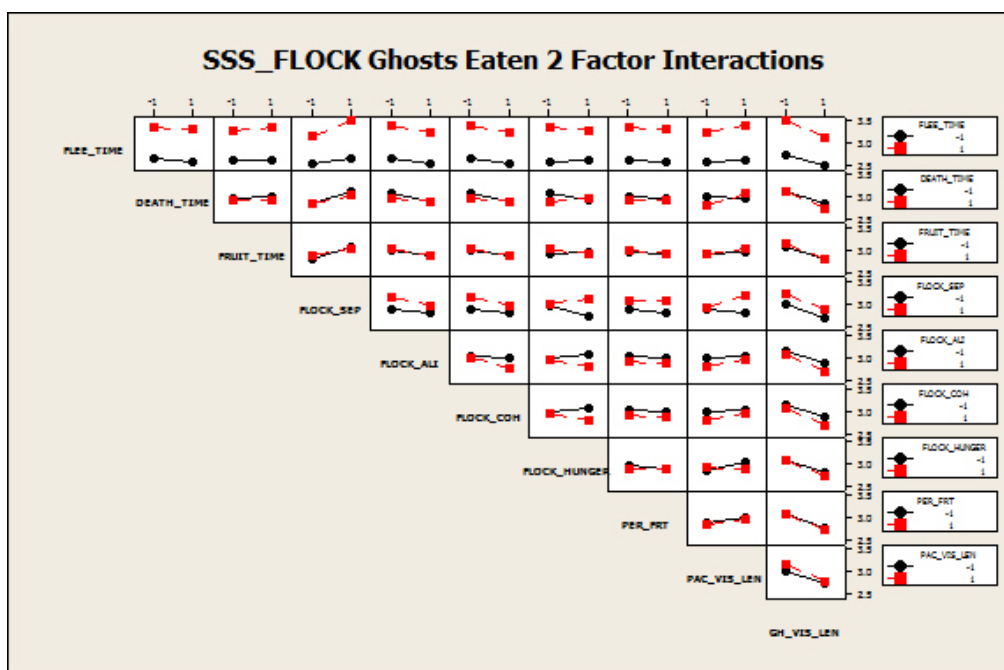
SSS_FLOCK Ghosts Eaten 2 Factor Interactions

-1 1 -1 1 -1 1 -1 1 -1 1 -1 1 -1 1 -1 1 -1 1

FLEE_TIME
DEATH_TIME
FRUIT_TIME
FLOCK_SEP
FLOCK_ALI
FLOCK_COH
FLOCK_HUNGER
PER_FRT
PAC_VIS_LEN
GH_VIS_LEN

3.5 3.0 2.5 3.5 3.0 2.5 3.5 3.0 2.5 3.5 3.0 2.5 3.5 3.0 2.5 3.5 3.0 2.5 3.5 3.0 2.5 3.5 3.0 2.5 3.5 3.0 2.5

FLEE_TIME -1 1
DEATH_TIME -1 1
FRUIT_TIME -1 1
FLOCK_SEP -1 1
FLOCK_ALI -1 1
FLOCK_COH -1 1
FLOCK_HUNGER -1 1
PER_FRT -1 1
PAC_VIS_LEN -1 1